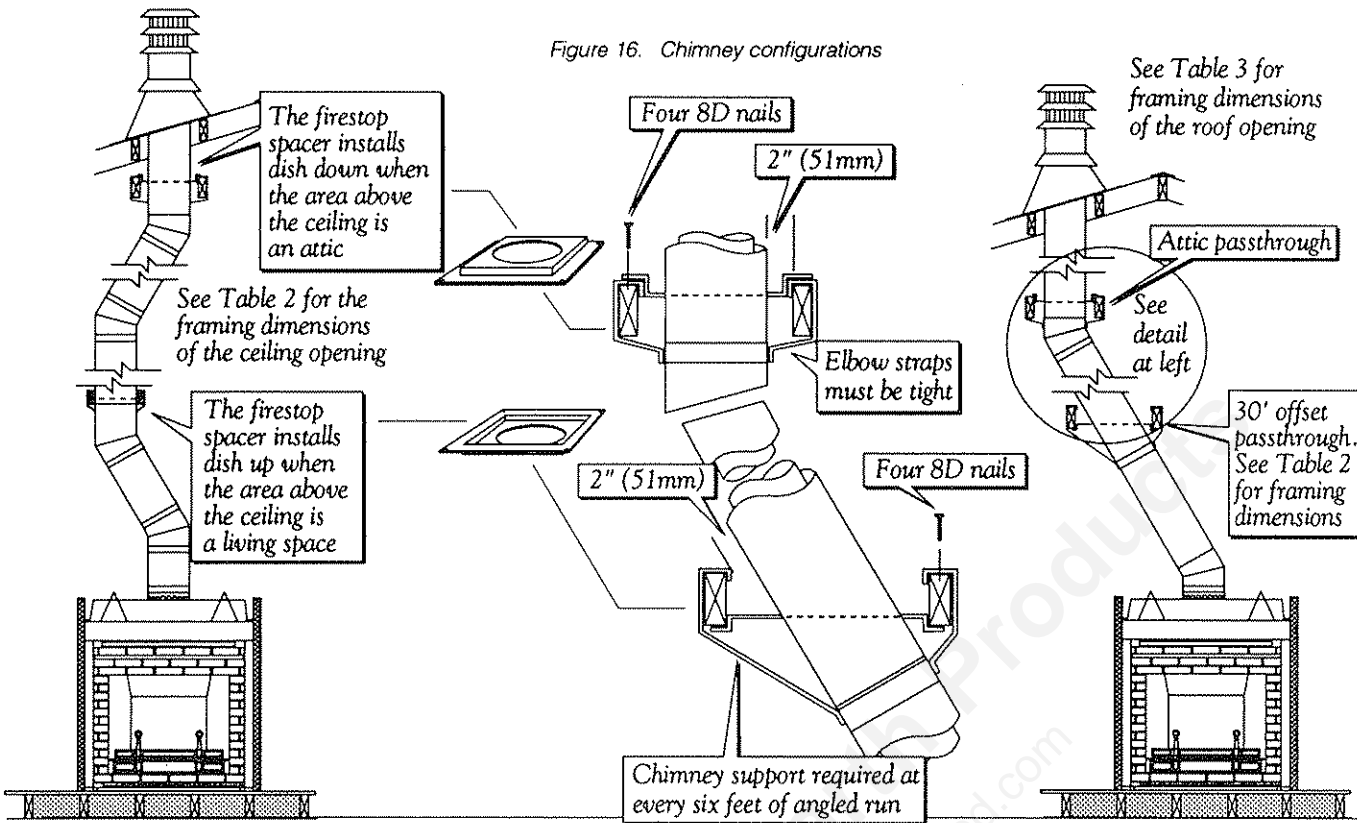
Figure 16. Chimney configurations

The firestop spacer installs dish down when the area above the ceiling is an attic

See Table 2 for the framing dimensions of the ceiling opening

The firestop spacer installs dish up when the area above the ceiling is a living space

Four 8D nails

2" (51mm)

Elbow straps must be tight

2" (51mm)

Four 8D nails

Chimney support required at every six feet of angled run

See Table 3 for framing dimensions of the roof opening

Attic passthrough

See detail at left

30' offset passthrough. See Table 2 for framing dimensions